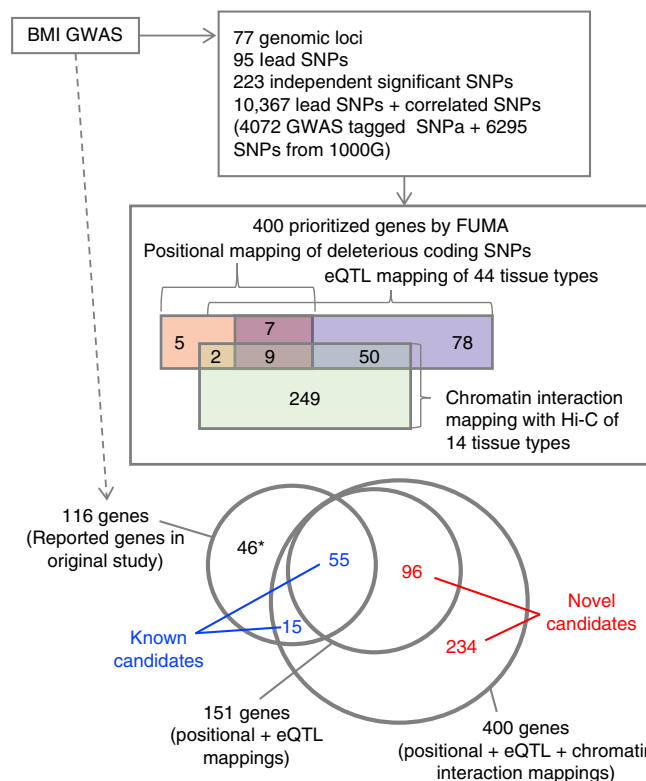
BMI GWAS

77 genomic loci
95 lead SNPs
223 independent significant SNPs
10,367 lead SNPs + correlated SNPs
(4072 GWAS tagged SNPa + 6295 SNPs from 1000G)

400 prioritized genes by FUMA
Positional mapping of deleterious coding SNPs
eQTL mapping of 44 tissue types

5
7
78
2
9
50
249

Chromatin interaction mapping with Hi-C of 14 tissue types

116 genes
(Reported genes in original study)

46*
55
15
96
234

Known candidates

Novel candidates

151 genes
(positional + eQTL mappings)

400 genes
(positional + eQTL + chromati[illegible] interaction mappings)